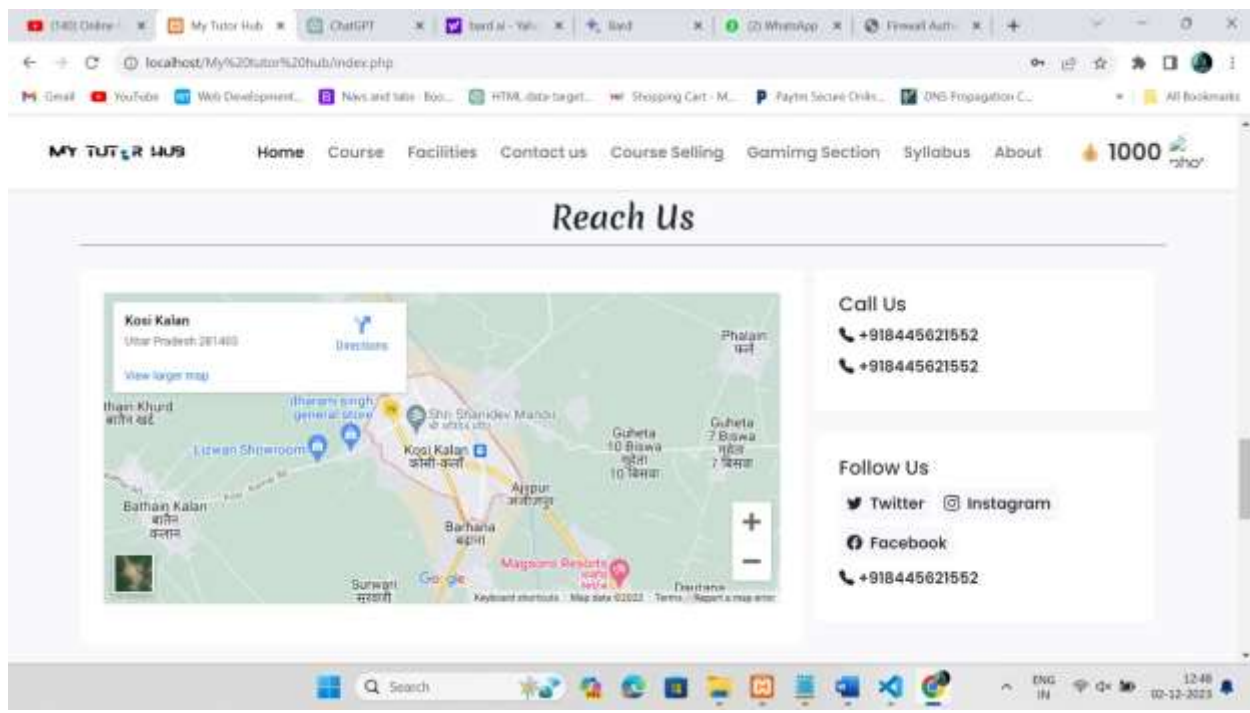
(140) Online | My Tutor Hub | ChatGPT | bard ai - Yah | Bard | (2) WhatsApp | Firewall Auth | +

localhost/My%20tutor%20hub/index.php

Gmail | YouTube | Web Development | News and tabs · Boo... | HTML data target... | Shopping Cart - M... | Paytm Secure Onlin... | DNS Propagation C... | All Bookmarks

MY TUTOR HUB Home Course Facilities Contact us Course Selling Gamimg Section Syllabus About 1000 pho

Reach Us

Kosi Kalan
Uttar Pradesh 281403
Directions
View larger map

than Khurd
Dharam singh general store
Shri Shanidev Mandir
Lizwan Showroom
Kosi Kalan कोसी-कलाँ
Guheta 10 Biswa
Guheta 7 Biswa
Phalain
Ajipur
Bathain Kalan
Barhana
Magsons Resorts
Surwari
Dardana
Keyboard shortcuts Map data ©2023 Terms Report a map error

Call Us
+918445621552
+918445621552

Follow Us
Twitter Instagram
Facebook
+918445621552

Search
ENG IN 12:48 02-12-2023